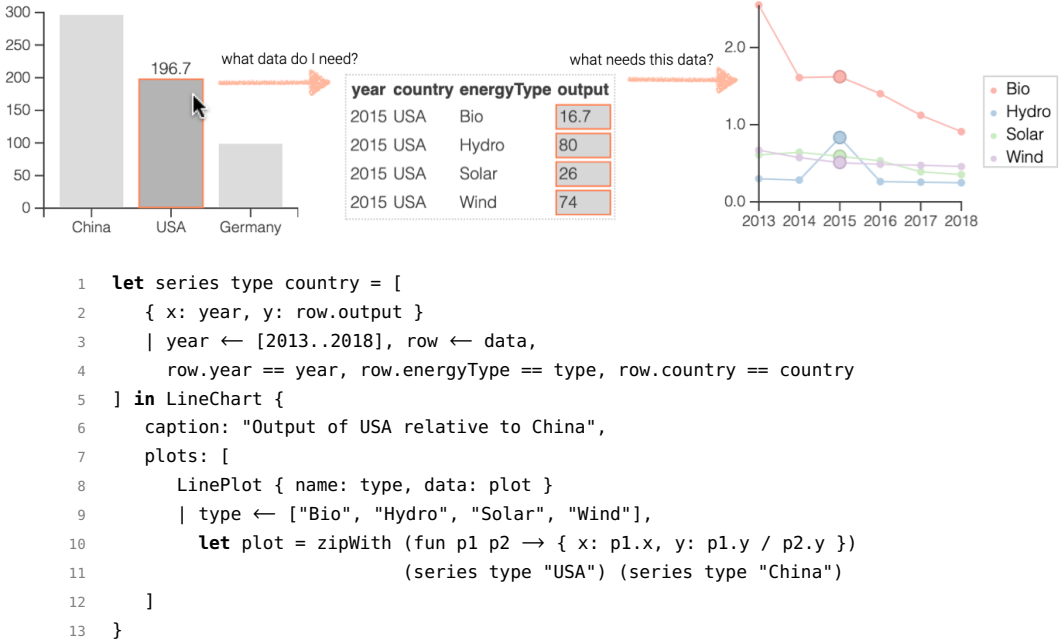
300
250
200
150
100
50
0
196.7
China
USA
Germany

what data do I need?

| year | country | energyType | output |
|---|---|---|---|
| 2015 | USA | Bio | 16.7 |
| 2015 | USA | Hydro | 80 |
| 2015 | USA | Solar | 26 |
| 2015 | USA | Wind | 74 |

what needs this data?

2.0
1.0
0.0
2013 2014 2015 2016 2017 2018
Bio
Hydro
Solar
Wind

1 **let** series type country = [
2 { x: year, y: row.output }
3 | year ⟵ [2013..2018], row ⟵ data,
4 row.year == year, row.energyType == type, row.country == country
5 ] **in** LineChart {
6 caption: "Output of USA relative to China",
7 plots: [
8 LinePlot { name: type, data: plot }
9 | type ⟵ ["Bio", "Hydro", "Solar", "Wind"],
10 **let** plot = zipWith (fun p1 p2 ⟶ { x: p1.x, y: p1.y / p2.y })
11 (series type "USA") (series type "China")
12 ]
13 }